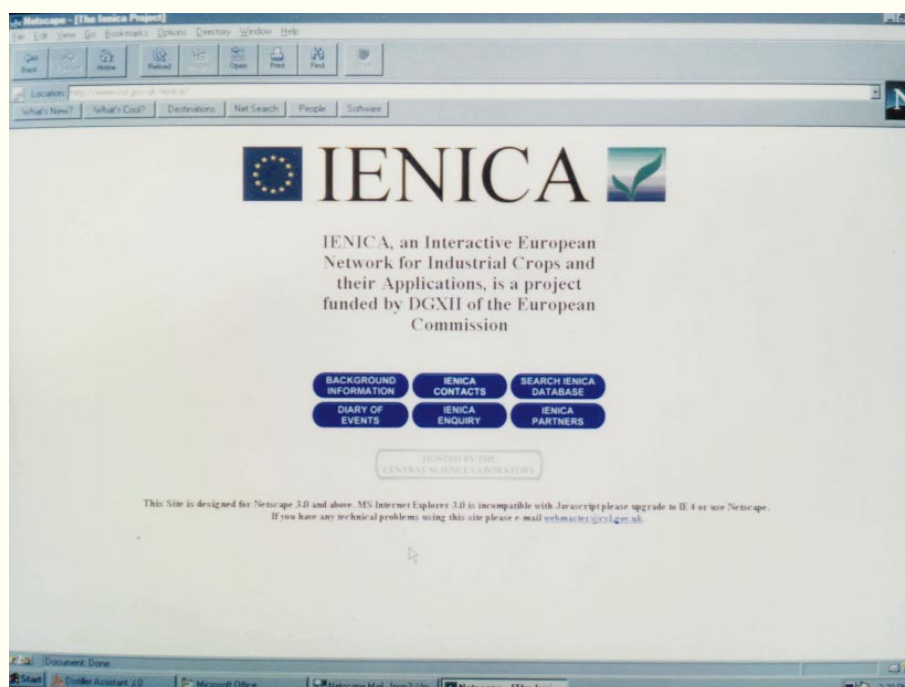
Netscape - [The Ienica Project]

File Edit View Go Bookmarks Options Directory Window Help

Back Forward Home Reload Images Open Print Find Stop

Location: http://www.csl.gov.uk/ienica/

What's New? What's Cool? Destinations Net Search People Software

IENICA

IENICA, an Interactive European Network for Industrial Crops and their Applications, is a project funded by DGXII of the European Commission

BACKGROUND INFORMATION

IENICA CONTACTS

SEARCH IENICA DATABASE

DIARY OF EVENTS

IENICA ENQUIRY

IENICA PARTNERS

HOSTED BY THE CENTRAL SCIENCE LABORATORY

This Site is designed for Netscape 3.0 and above. MS Internet Explorer 3.0 is incompatible with Javascript please upgrade to IE4 or use Netscape.
If you have any technical problems using this site please e-mail webmaster@csl.gov.uk

Document: Done

Start Distiller Assistant 3.0 Microsoft Office Netscape Mail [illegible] Netscape - [The Ienica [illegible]